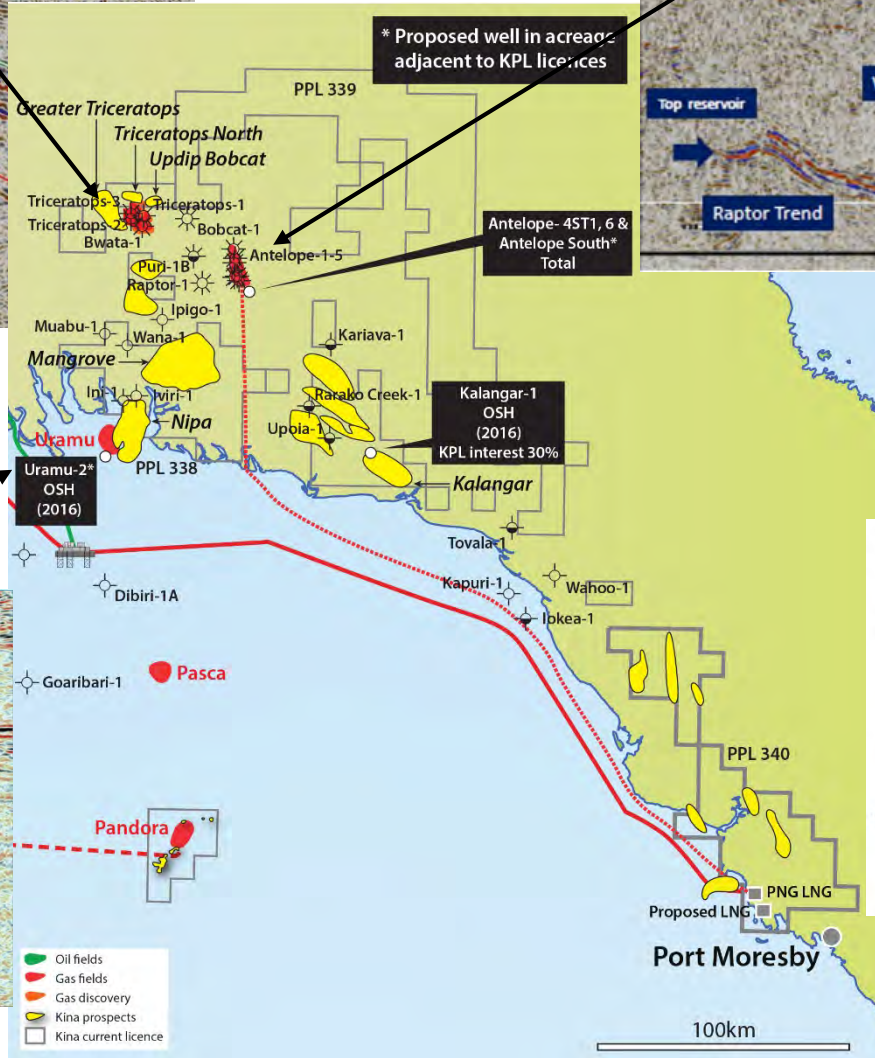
* Proposed well in acreage adjacent to KPL licences

Top reservoir

Raptor Trend

PPL 339

Greater Triceratops

Triceratops North

Updip Bobcat

Triceratops-3

Triceratops-2

Triceratops-1

Bwata-1

Bobcat-1

Antelope-1-5

Antelope- 4ST1, 6 & Antelope South* Total

Puri-1B

Raptor-1

Ipigo-1

Muabu-1

Wana-1

Mangrove

Kariava-1

Ini-1

Iviri-1

Raroko Creek-1

Kalangar-1 OSH (2016) KPL interest 30%

Uramu

Nipa

Upoia-1

PPL 338

Kalangar

Uramu-2* OSH (2016)

Tovala-1

Kapuri-1

Wahoo-1

Dibiri-1A

Iokea-1

Goaribari-1

Pasca

PPL 340

Pandora

PNG LNG

Proposed LNG

Port Moresby

Oil fields

Gas fields

Gas discovery

Kina prospects

Kina current licence

100km